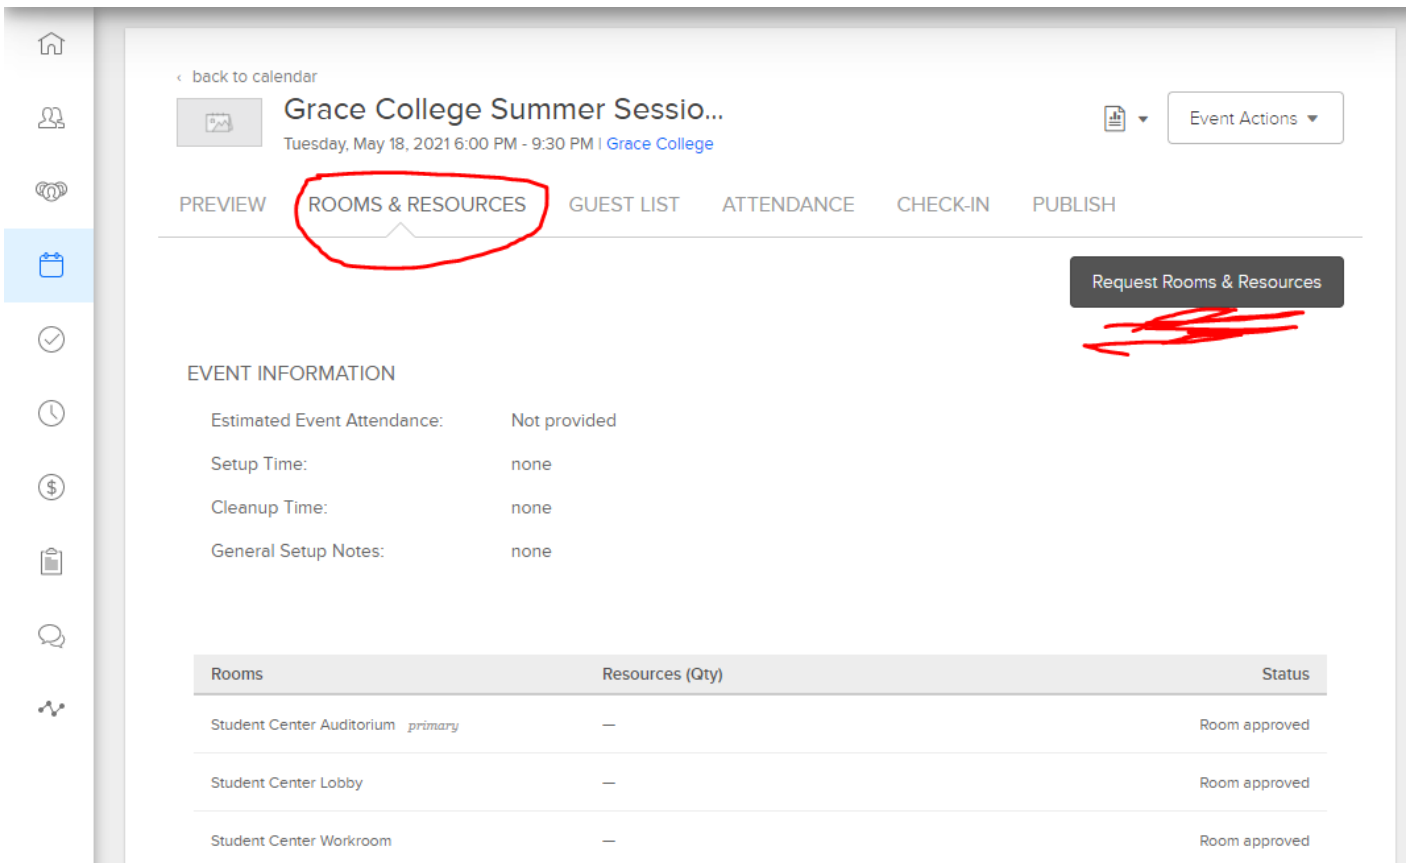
‹ back to calendar

Grace College Summer Sessio...

Tuesday, May 18, 2021 6:00 PM - 9:30 PM | Grace College

Event Actions

PREVIEW ROOMS & RESOURCES GUEST LIST ATTENDANCE CHECK-IN PUBLISH

Request Rooms & Resources

EVENT INFORMATION

Estimated Event Attendance: Not provided

Setup Time: none

Cleanup Time: none

General Setup Notes: none

| Rooms | Resources (Qty) | Status |
|---|---|---|
| Student Center Auditorium primary | — | Room approved |
| Student Center Lobby | — | Room approved |
| Student Center Workroom | — | Room approved |